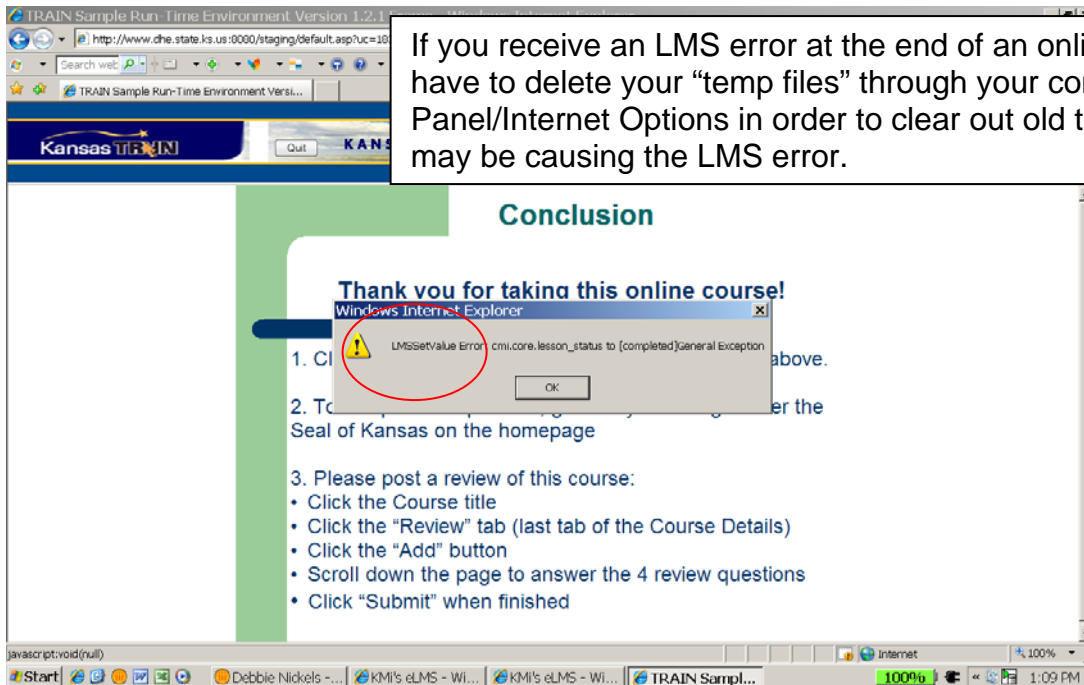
TRAIN Sample Run-Time Environment Version 1.2.1

http://www.dhe.state.ks.us:8080/staging/default.asp?uc=10

Search web

TRAIN Sample Run-Time Environment Versi...

If you receive an LMS error at the end of an onli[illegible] have to delete your "temp files" through your co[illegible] Panel/Internet Options in order to clear out old t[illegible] may be causing the LMS error.

Kansas TRAIN

Quit

KANS

Conclusion

Thank you for taking this online course!

Windows Internet Explorer

LMSSetValue Error: cmi.core.lesson_status to [completed]General Exception

OK

1. Cl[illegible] above.

2. To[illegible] er the Seal of Kansas on the homepage

3. Please post a review of this course:
• Click the Course title
• Click the "Review" tab (last tab of the Course Details)
• Click the "Add" button
• Scroll down the page to answer the 4 review questions
• Click "Submit" when finished

javascript:void(null)

Internet

100%

Start

Debbie Nickels -...

KMi's eLMS - Wi...

KMi's eLMS - Wi...

TRAIN Sampl...

100%

1:09 PM